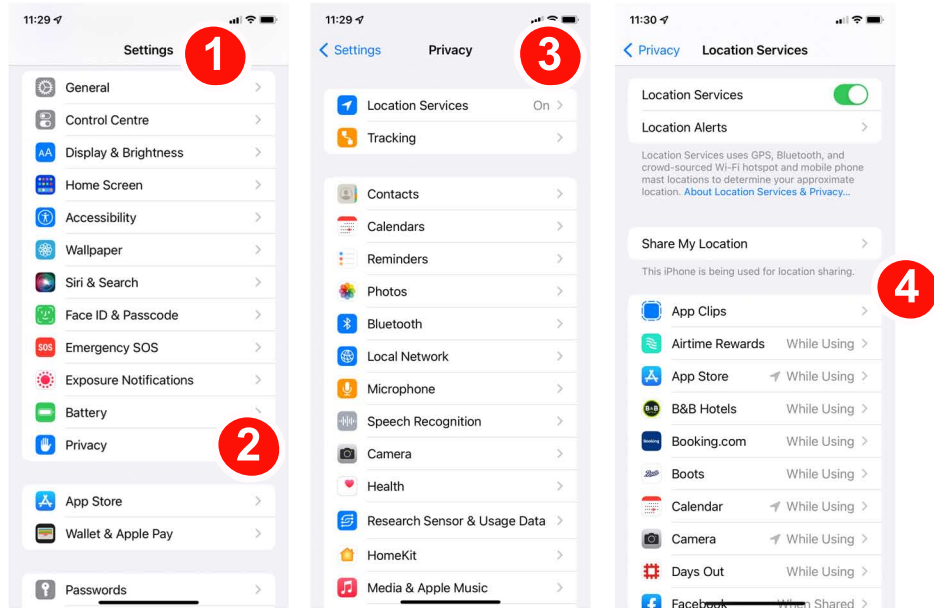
11:29

Settings

1

General

Control Centre

Display & Brightness

Home Screen

Accessibility

Wallpaper

Siri & Search

Face ID & Passcode

SOS Emergency SOS

Exposure Notifications

Battery

Privacy

2

App Store

Wallet & Apple Pay

Passwords

11:29

< Settings Privacy

3

Location Services On

Tracking

Contacts

Calendars

Reminders

Photos

Bluetooth

Local Network

Microphone

Speech Recognition

Camera

Health

Research Sensor & Usage Data

HomeKit

Media & Apple Music

11:30

< Privacy Location Services

Location Services

Location Alerts

Location Services uses GPS, Bluetooth, and crowd-sourced Wi-Fi hotspot and mobile phone mast locations to determine your approximate location. About Location Services & Privacy...

Share My Location

This iPhone is being used for location sharing.

4

App Clips

Airtime Rewards While Using

App Store While Using

B&B Hotels While Using

Booking.com While Using

Boots While Using

Calendar While Using

Camera While Using

Days Out While Using

Facebook When Shared